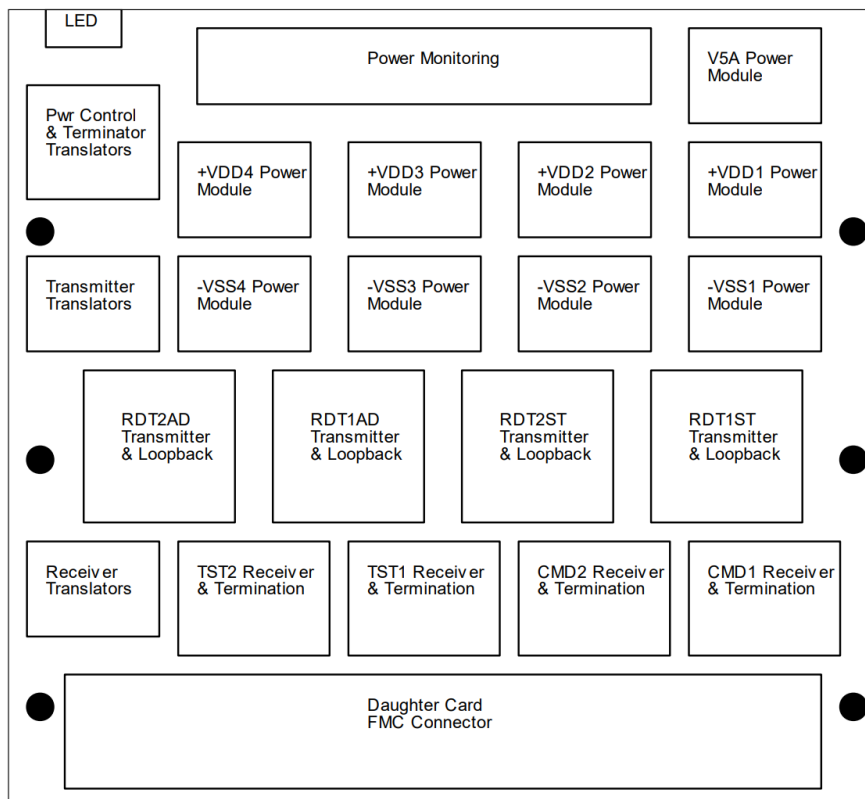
LED

Power Monitoring

V5A Power Module

Pwr Control & Terminator Translators

+VDD4 Power Module

+VDD3 Power Module

+VDD2 Power Module

+VDD1 Power Module

Transmitter Translators

-VSS4 Power Module

-VSS3 Power Module

-VSS2 Power Module

-VSS1 Power Module

RDT2AD Transmitter & Loopback

RDT1AD Transmitter & Loopback

RDT2ST Transmitter & Loopback

RDT1ST Transmitter & Loopback

Receiver Translators

TST2 Receiver & Termination

TST1 Receiver & Termination

CMD2 Receiver & Termination

CMD1 Receiver & Termination

Daughter Card FMC Connector